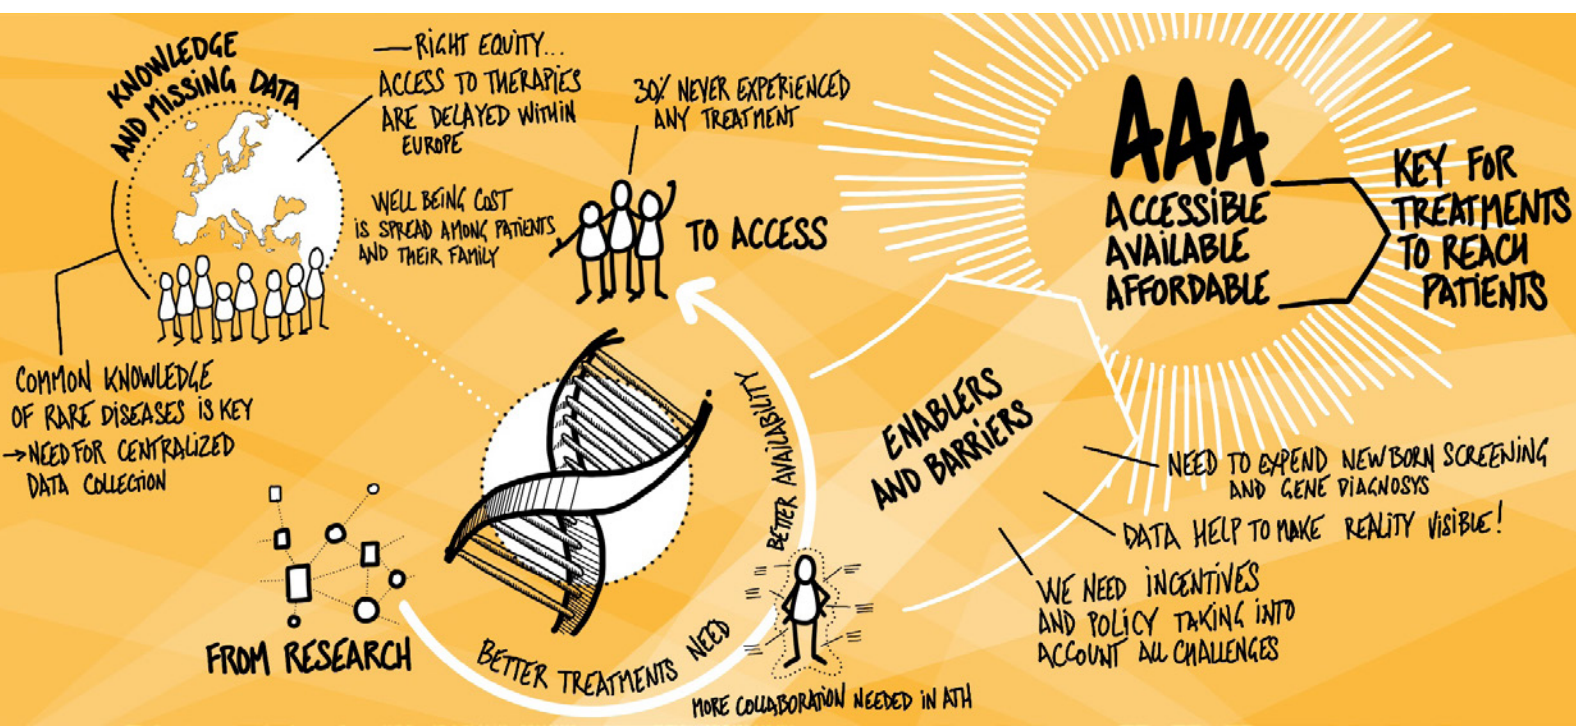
KNOWLEDGE AND MISSING DATA

— RIGHT EQUITY...
ACCESS TO THERAPIES ARE DELAYED WITHIN EUROPE

30% NEVER EXPERIENCED ANY TREATMENT

WELL BEING COST IS SPREAD AMONG PATIENTS AND THEIR FAMILY

TO ACCESS

AAA
ACCESSIBLE
AVAILABLE
AFFORDABLE

KEY FOR TREATMENTS TO REACH PATIENTS

COMMON KNOWLEDGE OF RARE DISEASES IS KEY
→ NEED FOR CENTRALIZED DATA COLLECTION

BETTER AVAILABILITY

ENABLERS AND BARRIERS

NEED TO EXPEND NEWBORN SCREENING AND GENE DIAGNOSYS

DATA HELP TO MAKE REALITY VISIBLE!

WE NEED INCENTIVES AND POLICY TAKING INTO ACCOUNT ALL CHALLENGES

FROM RESEARCH

BETTER TREATMENTS NEED

MORE COLLABORATION NEEDED IN ATH